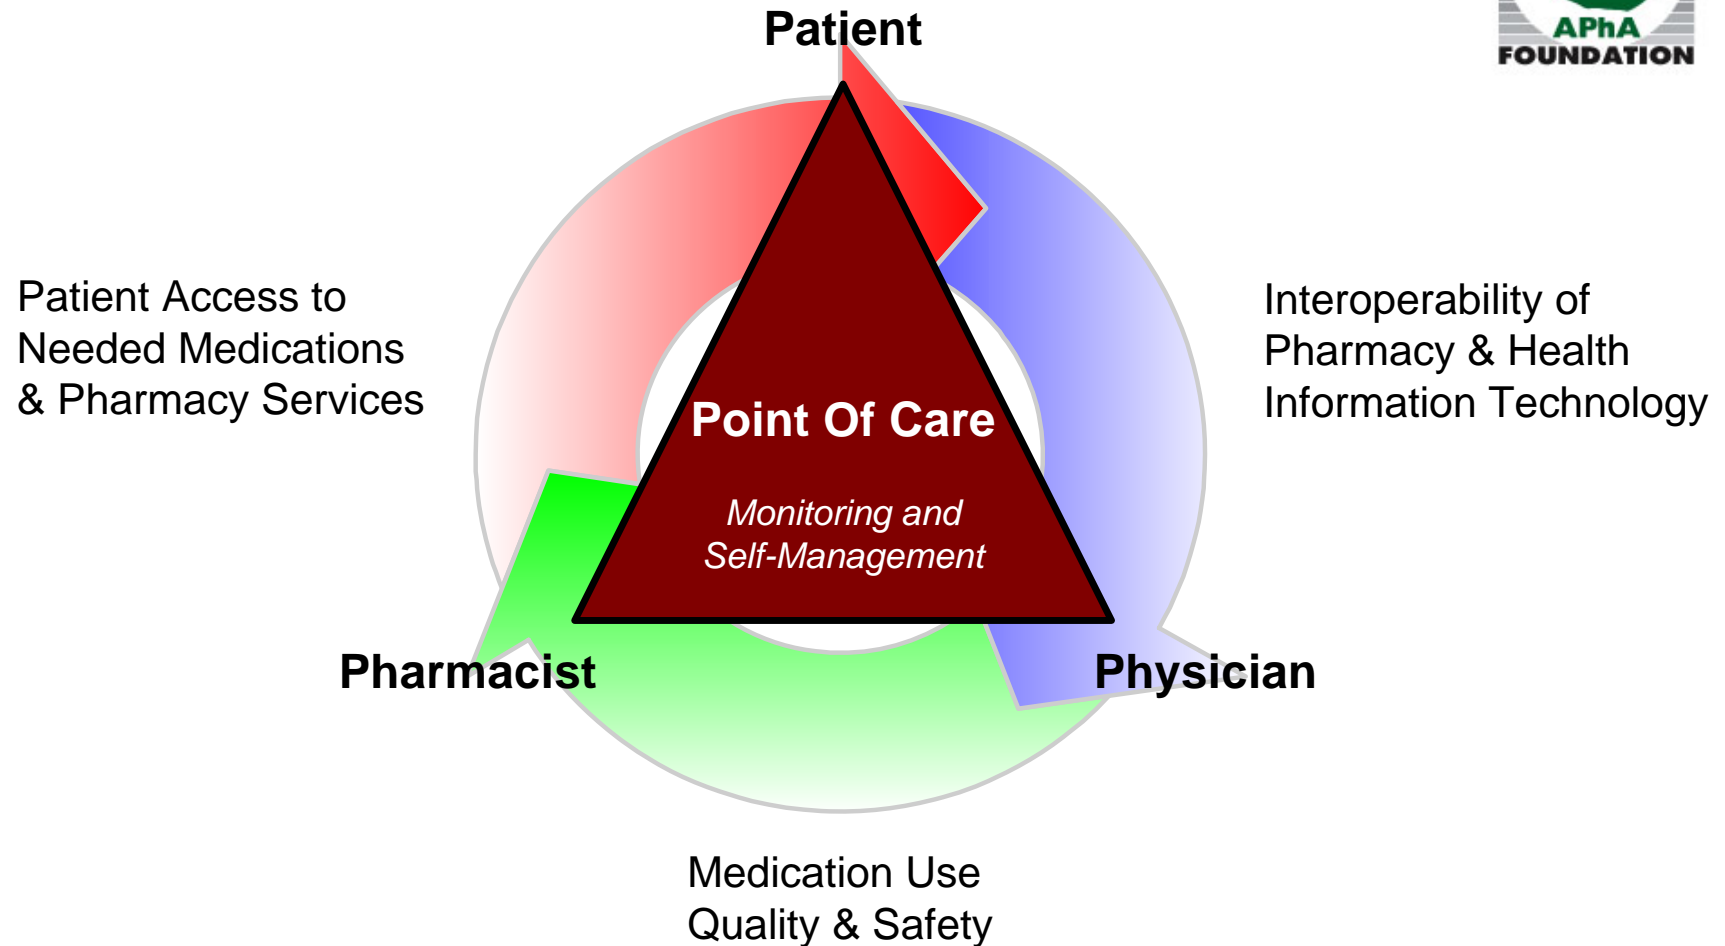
Patient

APhA FOUNDATION

Patient Access to Needed Medications & Pharmacy Services

Interoperability of Pharmacy & Health Information Technology

Point Of Care

Monitoring and Self-Management

Pharmacist

Physician

Medication Use Quality & Safety